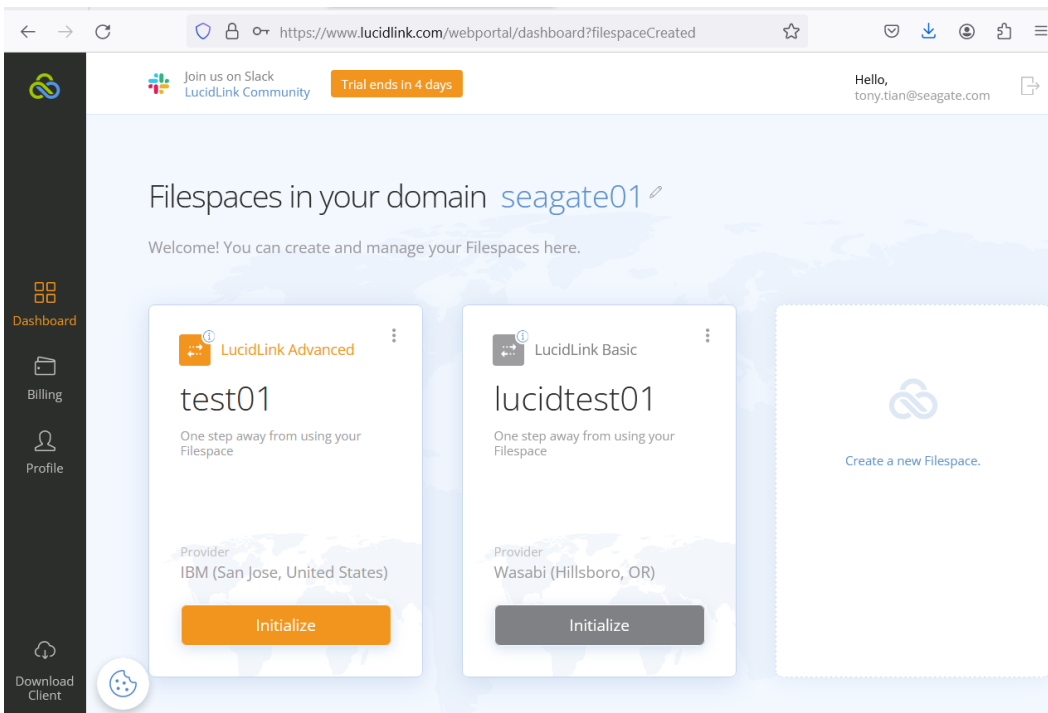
https://www.lucidlink.com/webportal/dashboard?filespaceCreated

Join us on Slack
LucidLink Community

Trial ends in 4 days

Hello,
tony.tian@seagate.com

Dashboard

Billing

Profile

Download Client

Filespaces in your domain seagate01

Welcome! You can create and manage your Filespaces here.

LucidLink Advanced

test01

One step away from using your Filespace

Provider
IBM (San Jose, United States)

Initialize

LucidLink Basic

lucidtest01

One step away from using your Filespace

Provider
Wasabi (Hillsboro, OR)

Initialize

Create a new Filespace.